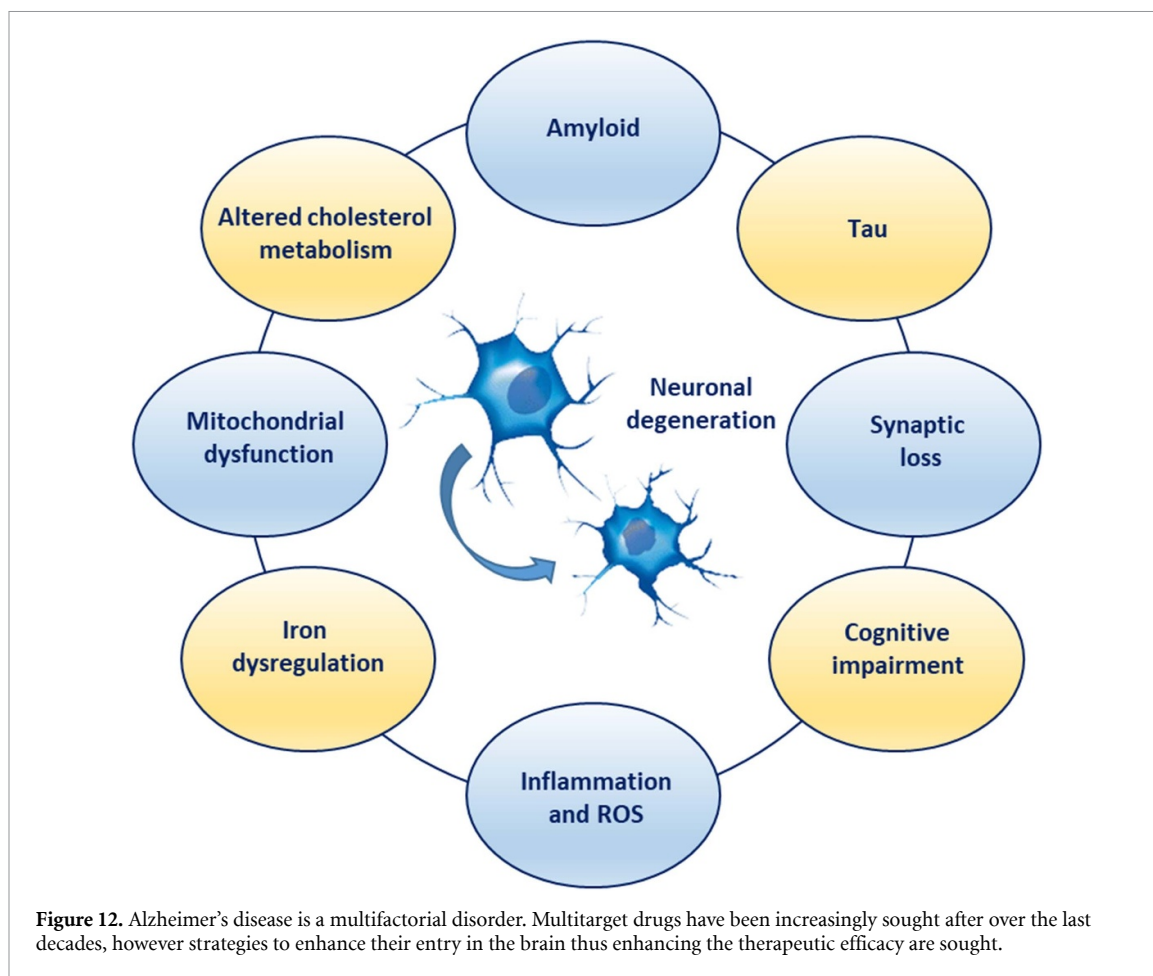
Amyloid

Tau

Synaptic loss

Cognitive impairment

Inflammation and ROS

Iron dysregulation

Mitochondrial dysfunction

Altered cholesterol metabolism

Neuronal degeneration

**Figure 12.** Alzheimer's disease is a multifactorial disorder. Multitarget drugs have been increasingly sought after over the last decades, however strategies to enhance their entry in the brain thus enhancing the therapeutic efficacy are sought.